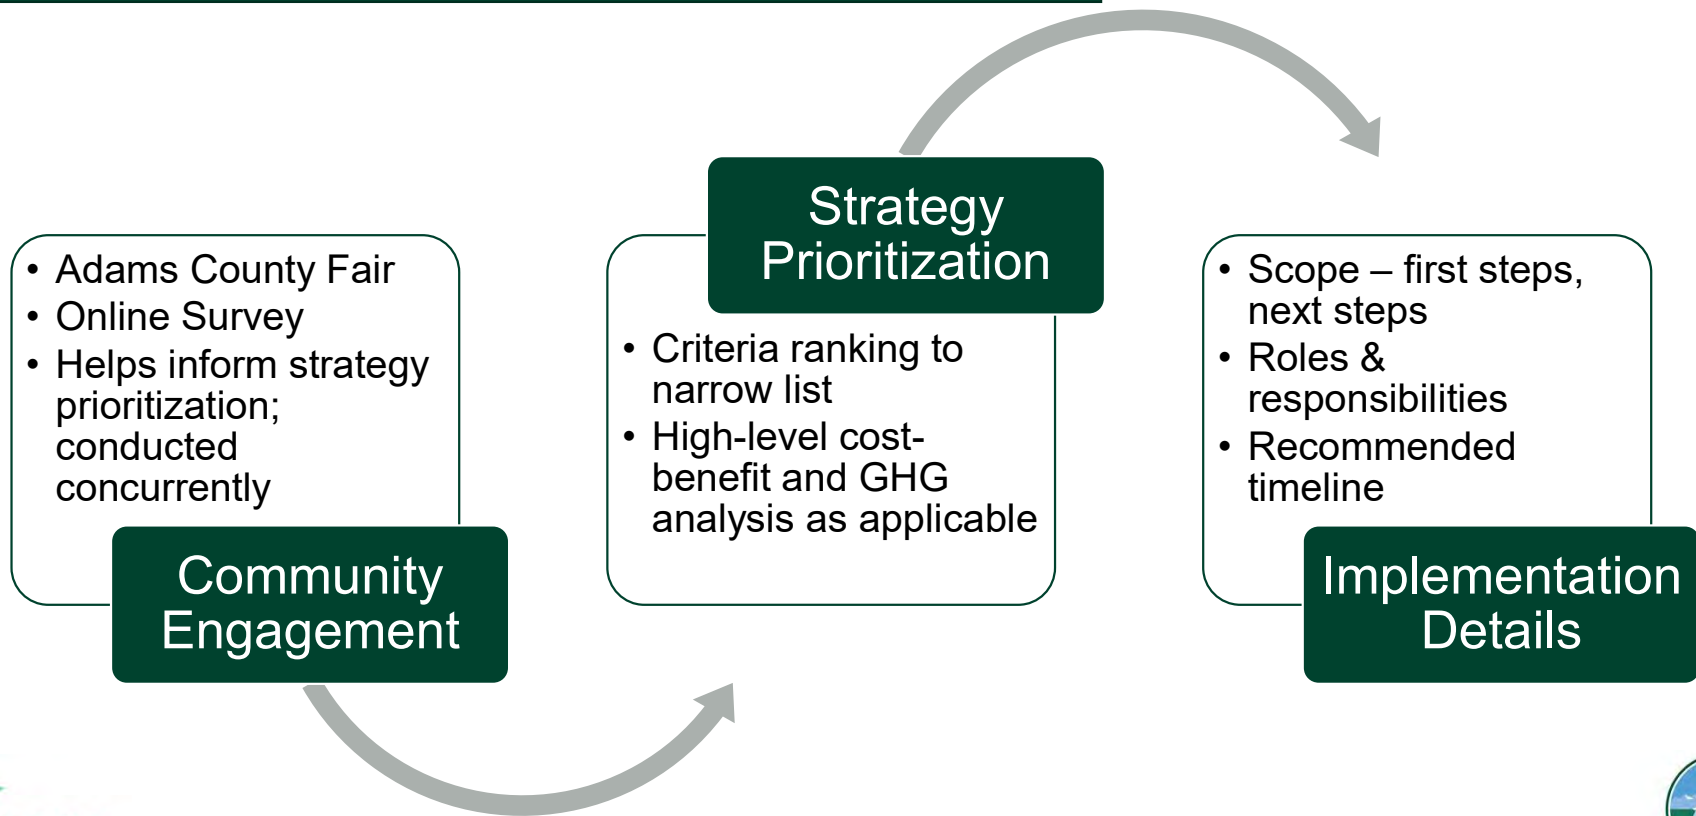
- Adams County Fair
- Online Survey
- Helps inform strategy prioritization; conducted concurrently

Community Engagement

Strategy Prioritization

- Criteria ranking to narrow list
- High-level cost-benefit and GHG analysis as applicable

- Scope – first steps, next steps
- Roles & responsibilities
- Recommended timeline

Implementation Details